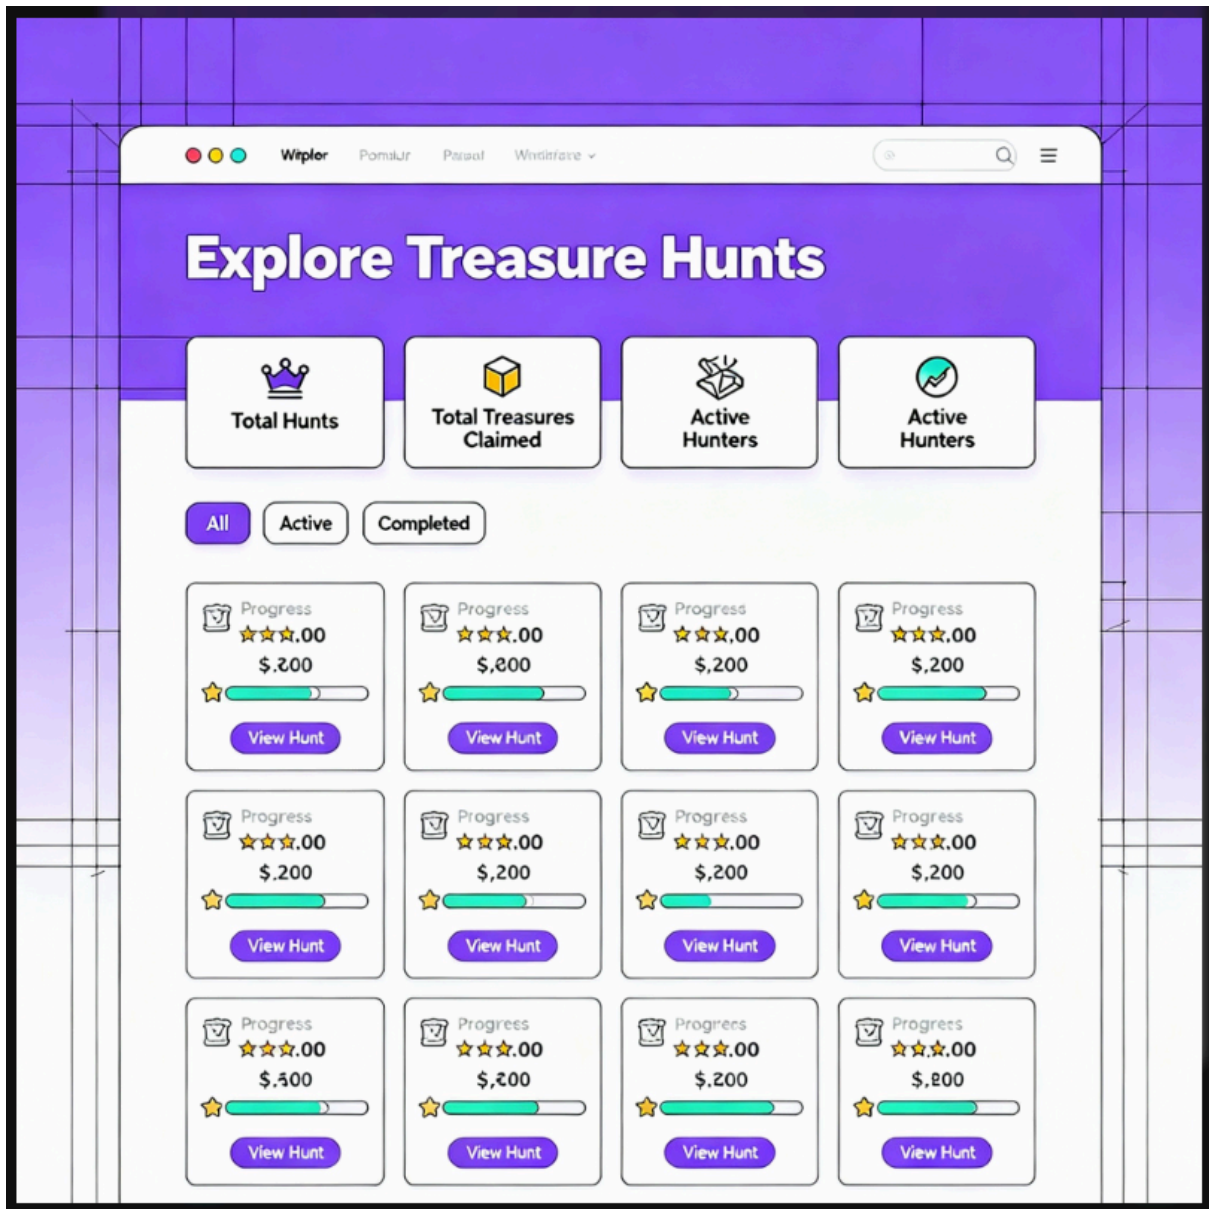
Witplor Pomilur Paraul Wndirfore

Explore Treasure Hunts

Total Hunts

Total Treasures Claimed

Active Hunters

Active Hunters

All Active Completed

Progress
★★★.00
$.200
View Hunt

Progress
★★★.00
$.800
View Hunt

Progress
★★★.00
$.200
View Hunt

Progress
★★★.00
$.200
View Hunt

Progress
★★★.00
$.200
View Hunt

Progress
★★★.00
$.200
View Hunt

Progress
★★★.00
$.200
View Hunt

Progress
★★★.00
$.200
View Hunt

Progress
★★★.00
$.300
View Hunt

Progress
★★★.00
$.200
View Hunt

Progrees
★★★.00
$.200
View Hunt

Progrees
★★★.00
$.200
View Hunt